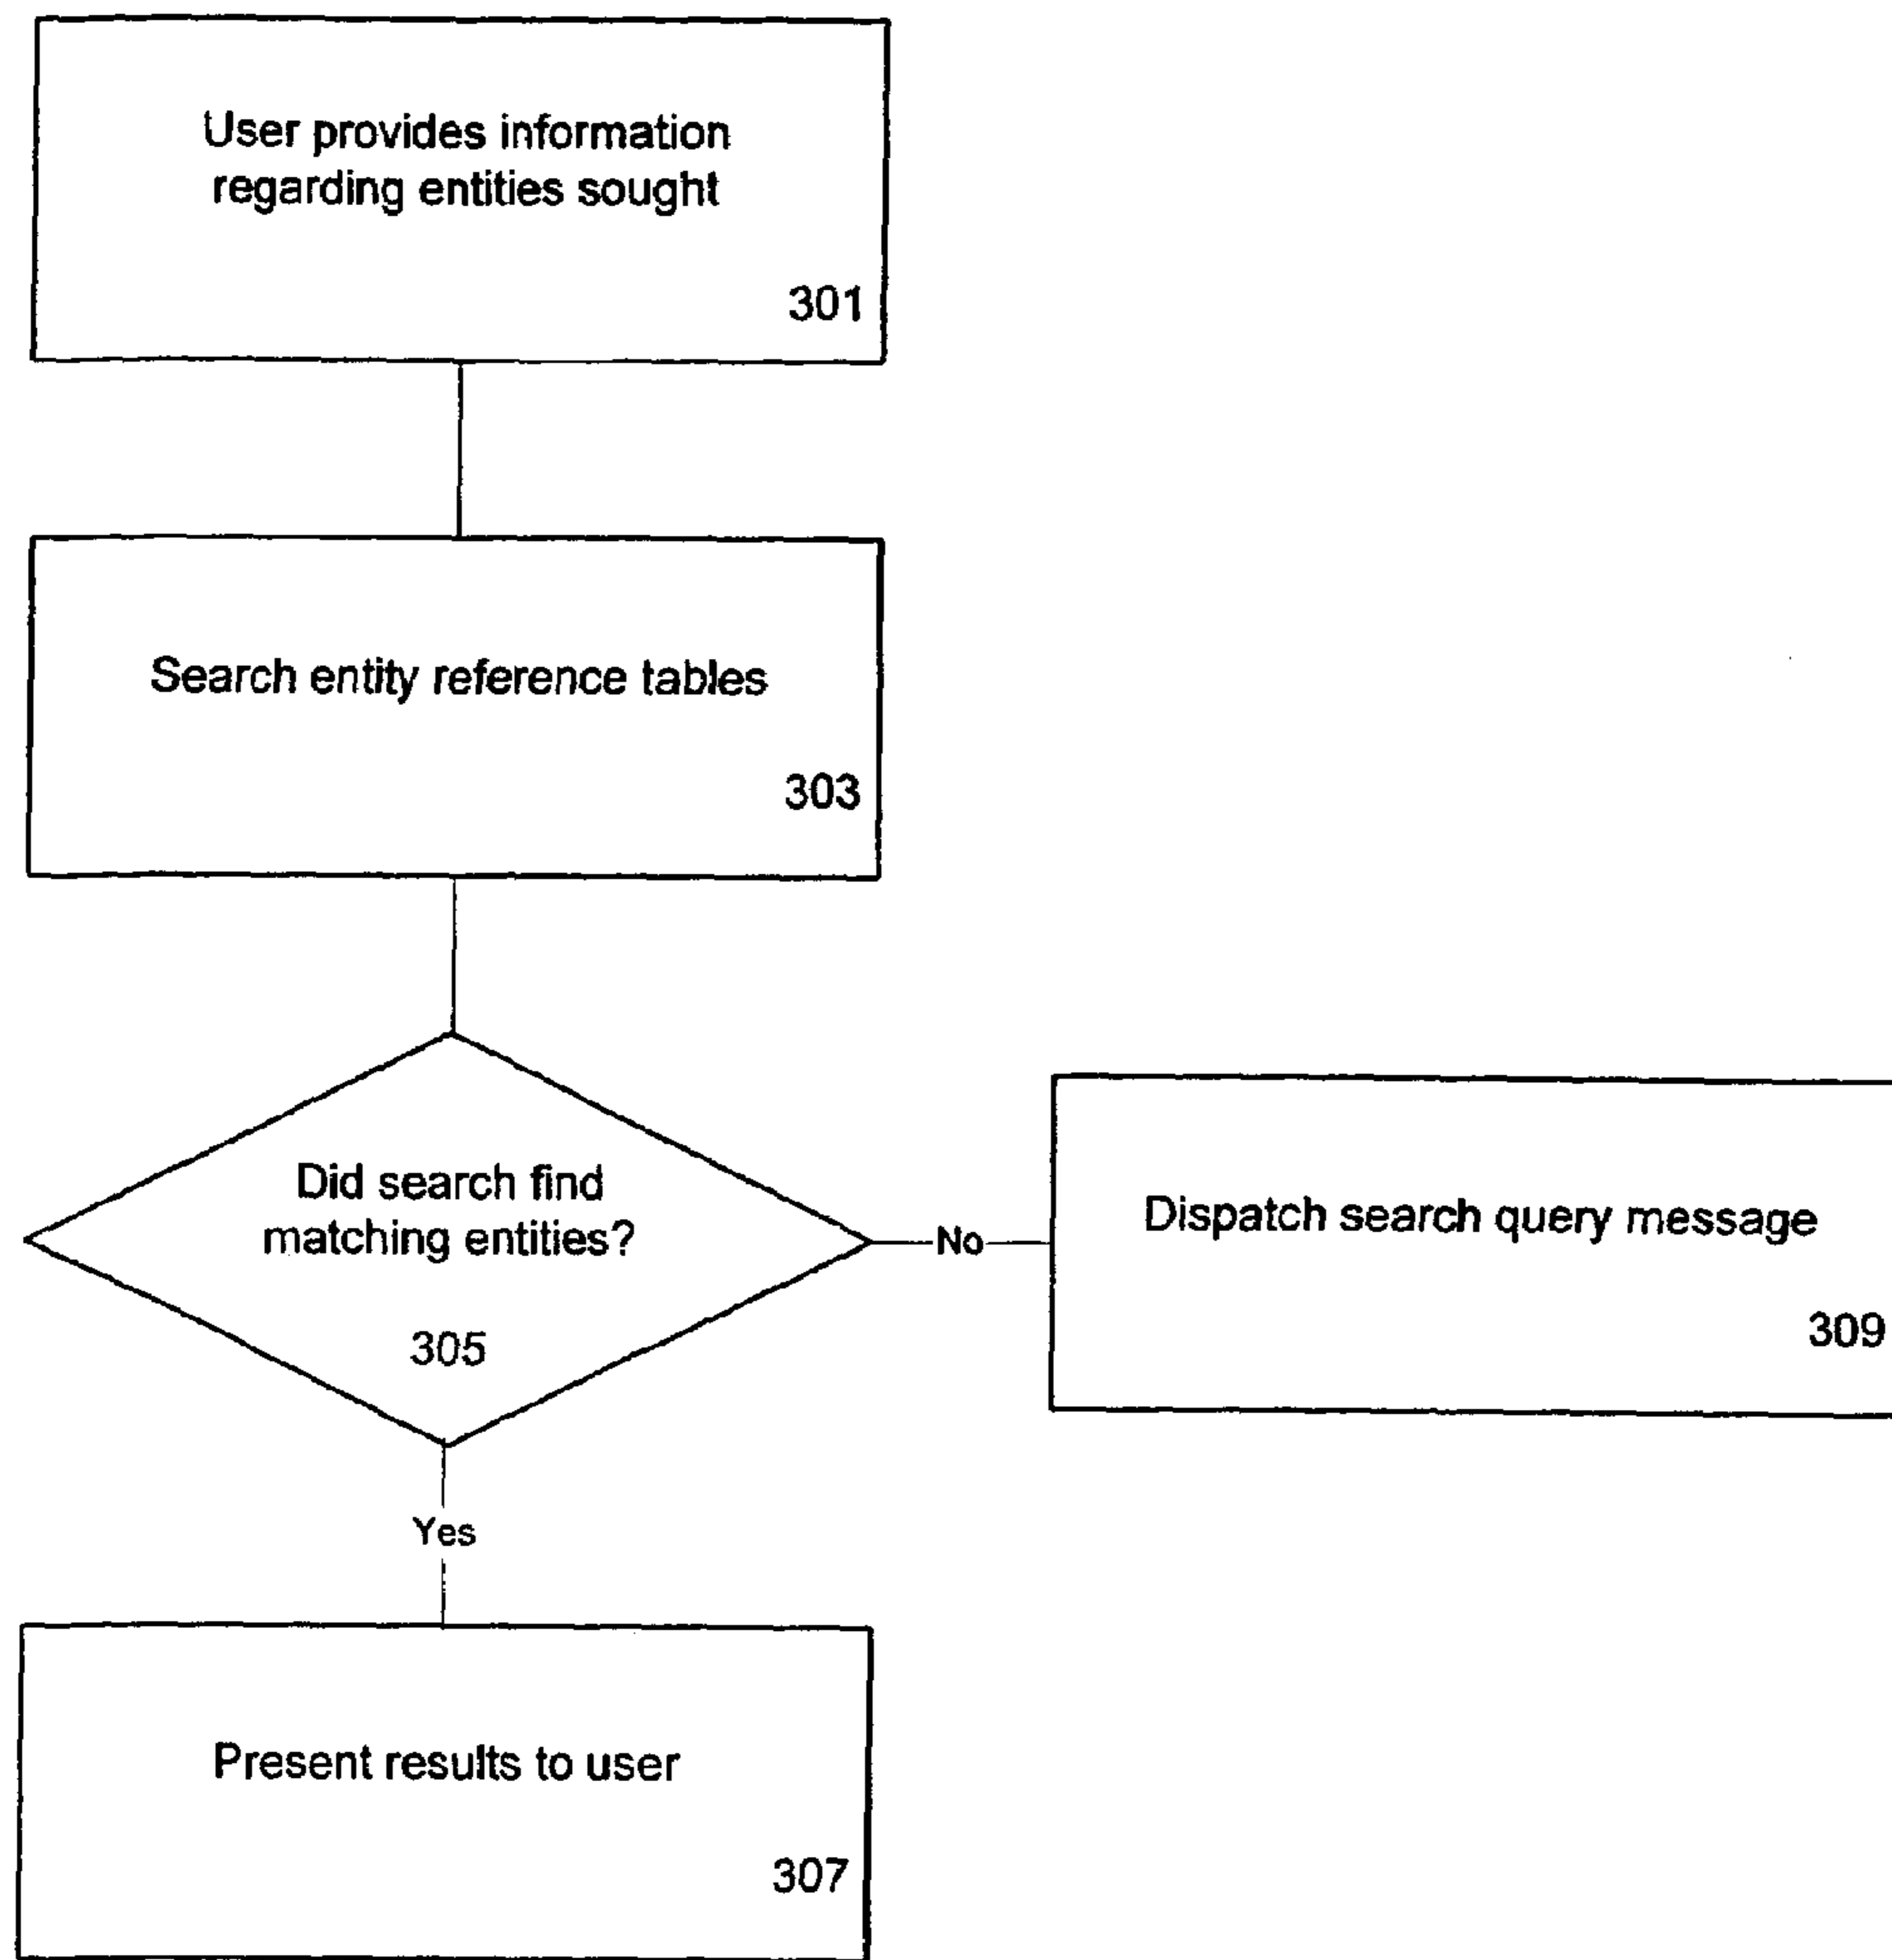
User provides information regarding entities sought

301

Search entity reference tables

303

Did search find matching entities?

305

No

Dispatch search query message

309

Yes

Present results to user

307